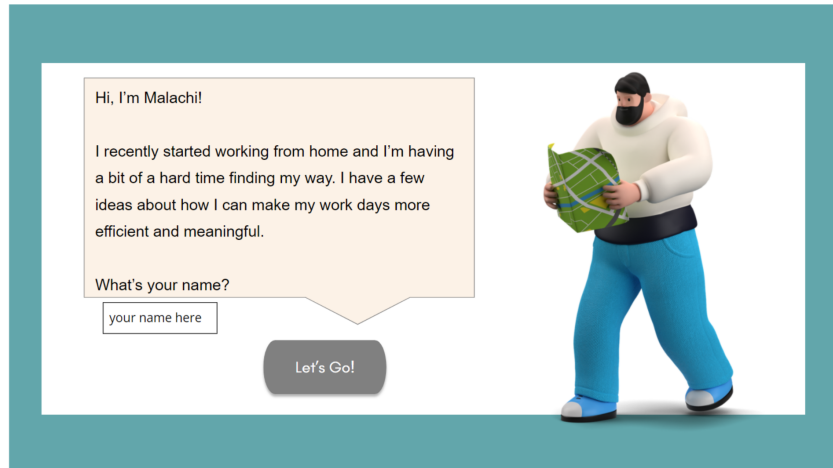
Hi, I'm Malachi!

I recently started working from home and I'm having a bit of a hard time finding my way. I have a few ideas about how I can make my work days more efficient and meaningful.

What's your name?

your name here

Let's Go!